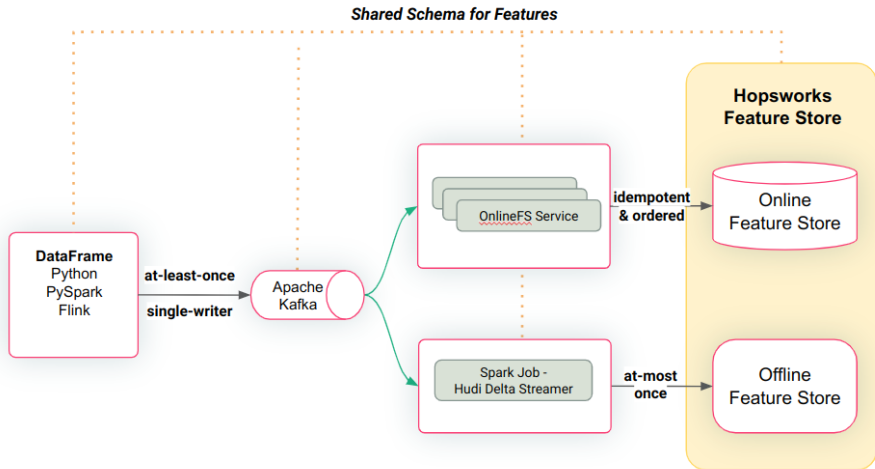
Shared Schema for Features

DataFrame
Python
PySpark
Flink

at-least-once
single-writer

Apache
Kafka

OnlineFS Service

idempotent
& ordered

Spark Job -
Hudi Delta Streamer

at-most
once

Hopsworks
Feature Store

Online
Feature Store

Offline
Feature Store